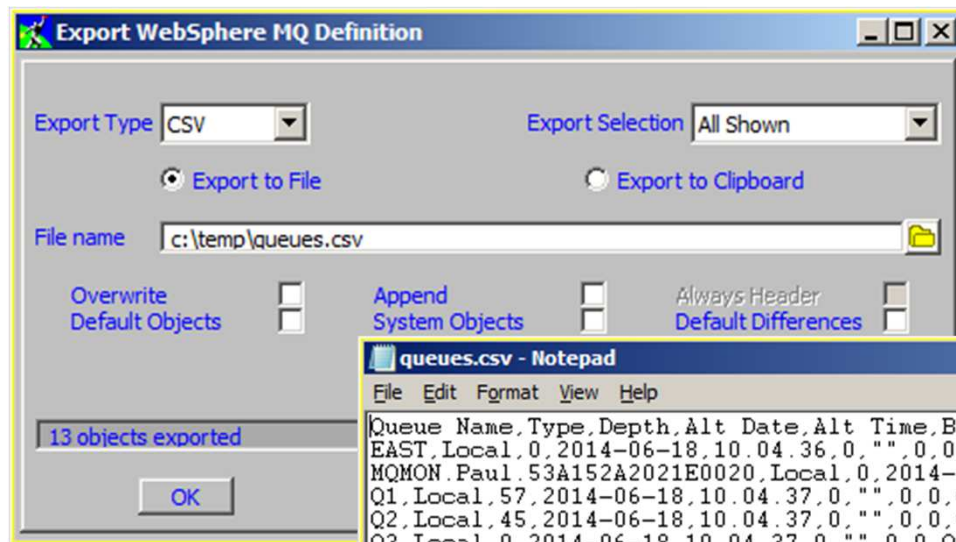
Export WebSphere MQ Definition

Export Type CSV

Export Selection All Shown

Export to File

Export to Clipboard

File name c:\temp\queues.csv

Overwrite

Default Objects

Append

System Objects

Always Header

Default Differences

13 objects exported

OK

queues.csv - Notepad

File Edit Format View Help

Queue Name,Type,Depth,Alt Date,Alt Time,B
EAST,Local,0,2014-06-18,10.04.36,0,"",0,0
MQMON.Paul.53A152A2021E0020,Local,0,2014-
Q1,Local,57,2014-06-18,10.04.37,0,"",0,0,
Q2,Local,45,2014-06-18,10.04.37,0,"",0,0,
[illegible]